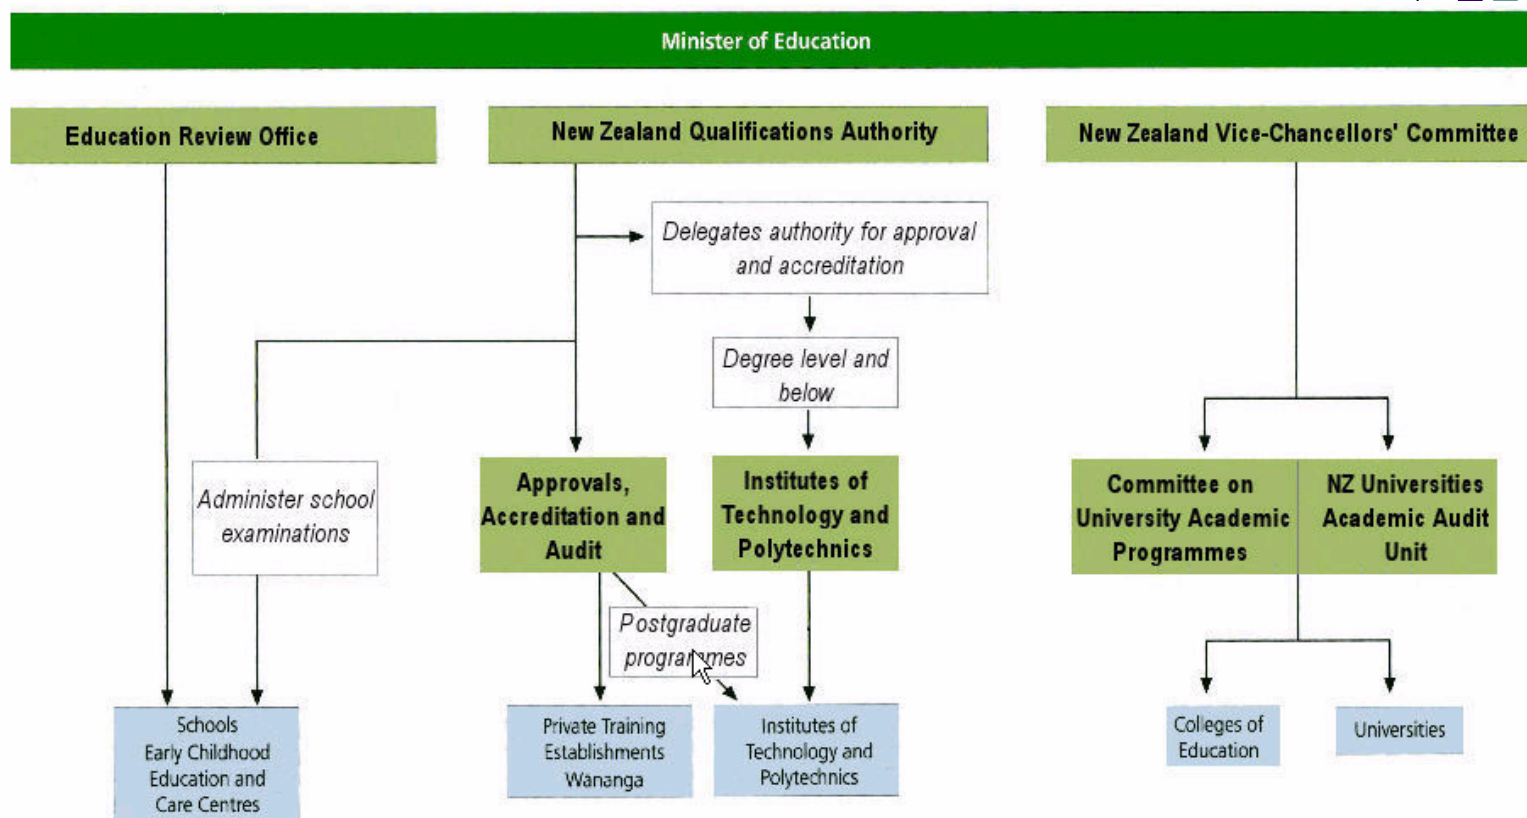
Minister of Education

Education Review Office

New Zealand Qualifications Authority

New Zealand Vice-Chancellors' Committee

Delegates authority for approval and accreditation

Degree level and below

Administer school examinations

Approvals, Accreditation and Audit

Institutes of Technology and Polytechnics

Committee on University Academic Programmes

NZ Universities Academic Audit Unit

Postgraduate programmes

Schools
Early Childhood Education and Care Centres

Private Training Establishments Wananga

Institutes of Technology and Polytechnics

Colleges of Education

Universities